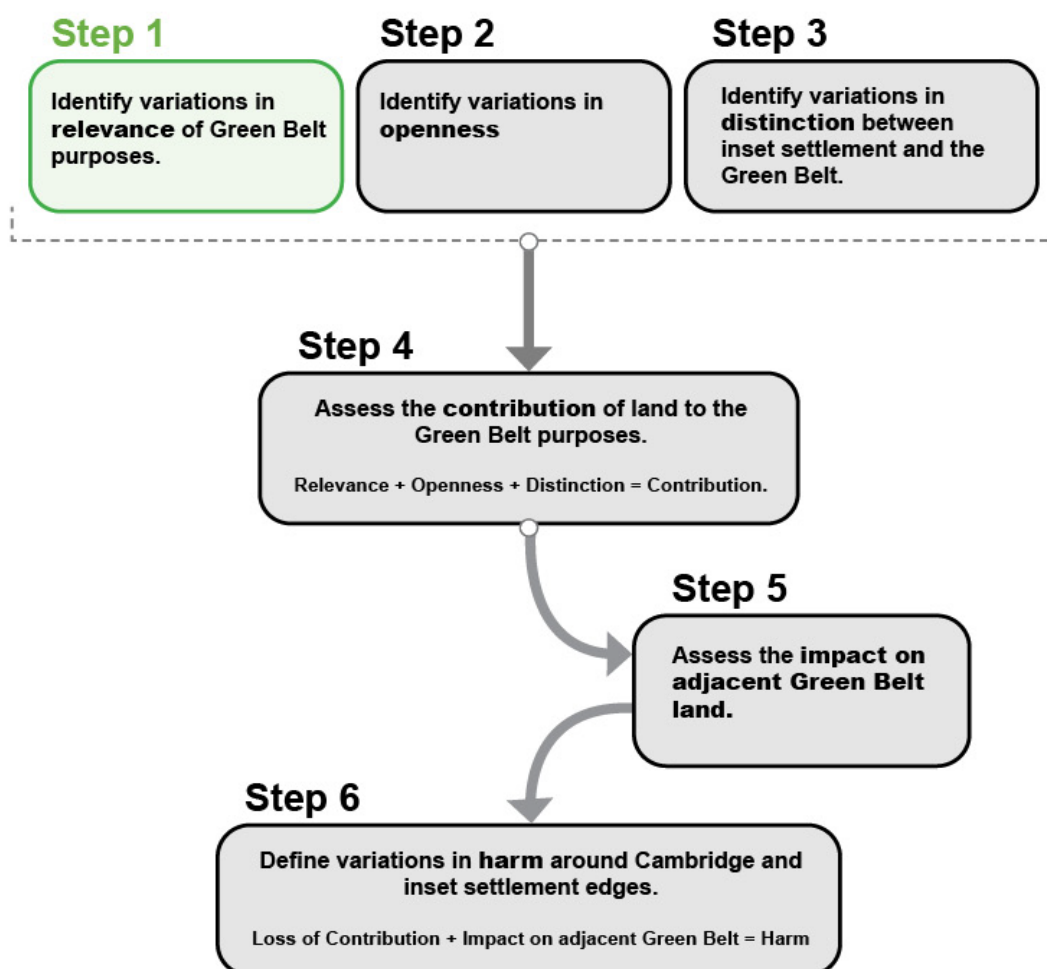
Step 1

Identify variations in relevance of Green Belt purposes.

Step 2

Identify variations in openness

Step 3

Identify variations in distinction between inset settlement and the Green Belt.

Step 4

Assess the contribution of land to the Green Belt purposes.

Relevance + Openness + Distinction = Contribution.

Step 5

Assess the impact on adjacent Green Belt land.

Step 6

Define variations in harm around Cambridge and inset settlement edges.

Loss of Contribution + Impact on adjacent Green Belt = Harm